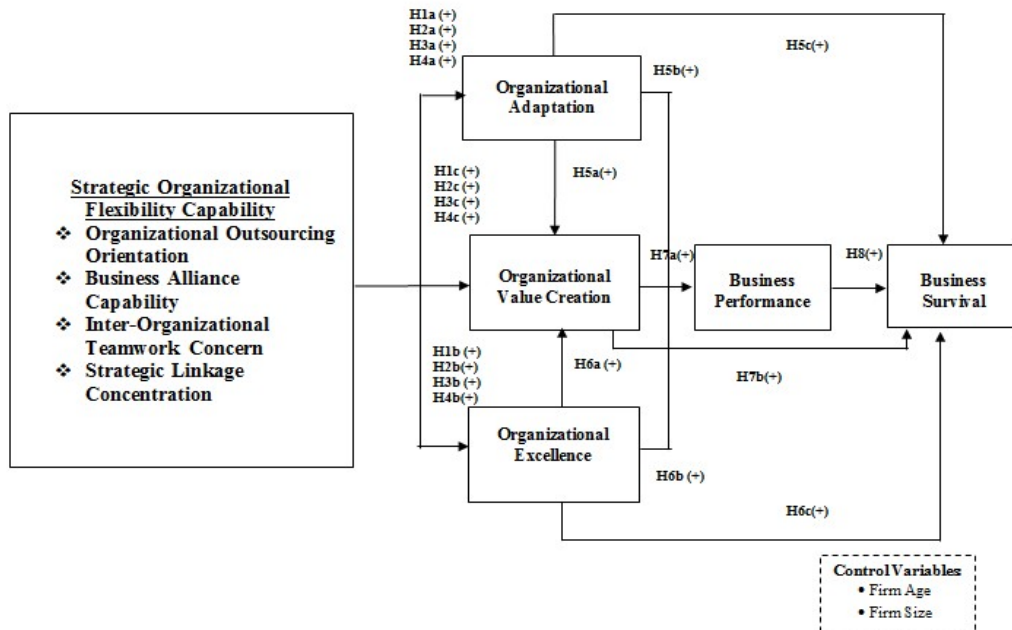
H1a (+)
H2a (+)
H3a (+)
H4a (+)

Organizational Adaptation

H5b(+)

H5c(+)

Strategic Organizational Flexibility Capability
❖ Organizational Outsourcing Orientation
❖ Business Alliance Capability
❖ Inter-Organizational Teamwork Concern
❖ Strategic Linkage Concentration

H1c (+)
H2c (+)
H3c (+)
H4c (+)

H5a(+)

Organizational Value Creation

H7a(+)

Business Performance

H8(+)

Business Survival

H1b (+)
H2b(+)
H3b (+)
H4b(+)

H6a (+)

H7b(+)

Organizational Excellence

H6b (+)

H6c(+)

Control Variables
• Firm Age
• Firm Size